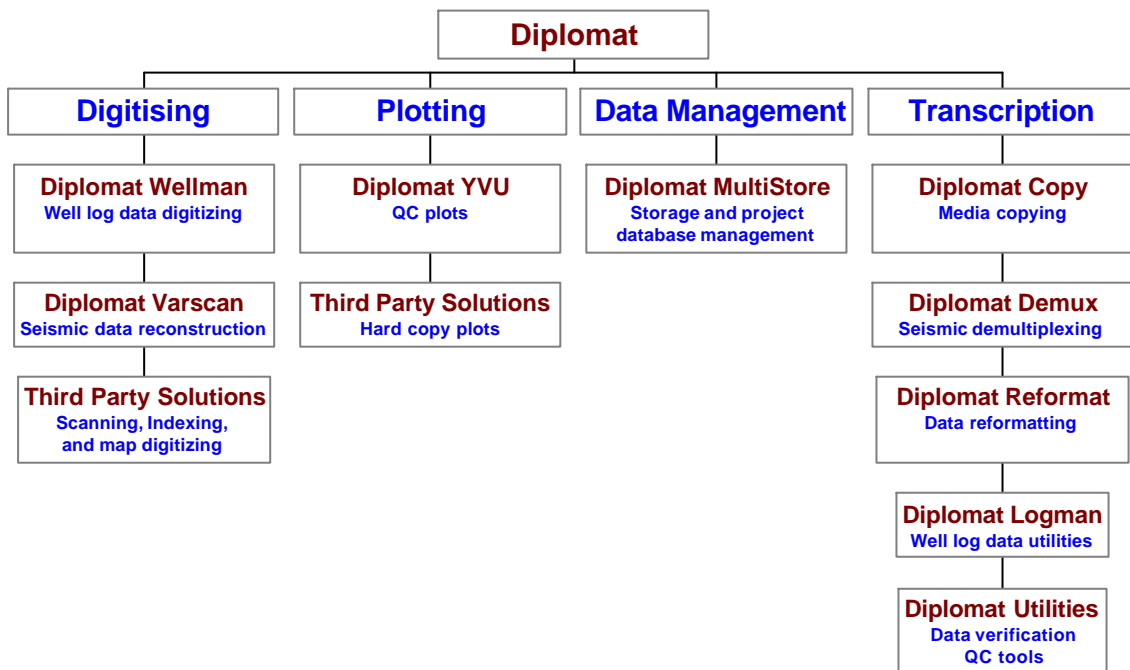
Diplomat

Digitising

Diplomat Wellman
Well log data digitizing

Diplomat Varscan
Seismic data reconstruction

Third Party Solutions
Scanning, Indexing, and map digitizing

Plotting

Diplomat YVU
QC plots

Third Party Solutions
Hard copy plots

Data Management

Diplomat MultiStore
Storage and project database management

Transcription

Diplomat Copy
Media copying

Diplomat Demux
Seismic demultiplexing

Diplomat Reformat
Data reformatting

Diplomat Logman
Well log data utilities

Diplomat Utilities
Data verification
QC tools